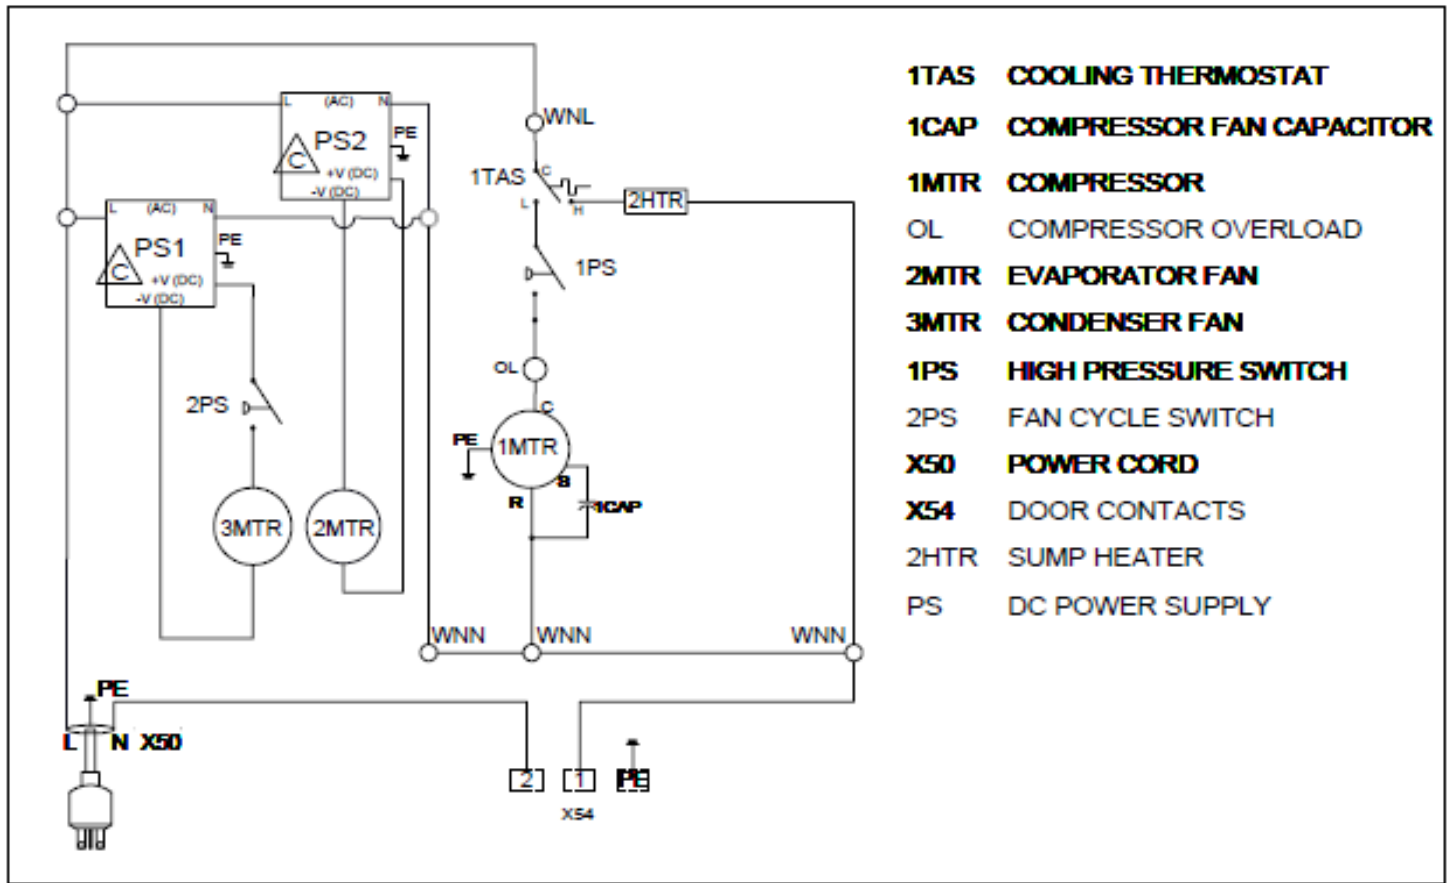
L (AC) N
PS2
C
PE
+V (DC)
-V (DC)

L (AC) N
PS1
C
PE
+V (DC)
-V (DC)

2PS

3MTR 2MTR

WNL
1TAS
C
L H
2HTR
1PS
OL
C
PE
1MTR
S
R
1CAP

WNN WNN WNN

PE
L N X50

2 1 PE
X54

| | |
|---|---|
| 1TAS | COOLING THERMOSTAT |
| 1CAP | COMPRESSOR FAN CAPACITOR |
| 1MTR | COMPRESSOR |
| OL | COMPRESSOR OVERLOAD |
| 2MTR | EVAPORATOR FAN |
| 3MTR | CONDENSER FAN |
| 1PS | HIGH PRESSURE SWITCH |
| 2PS | FAN CYCLE SWITCH |
| X50 | POWER CORD |
| X54 | DOOR CONTACTS |
| 2HTR | SUMP HEATER |
| PS | DC POWER SUPPLY |